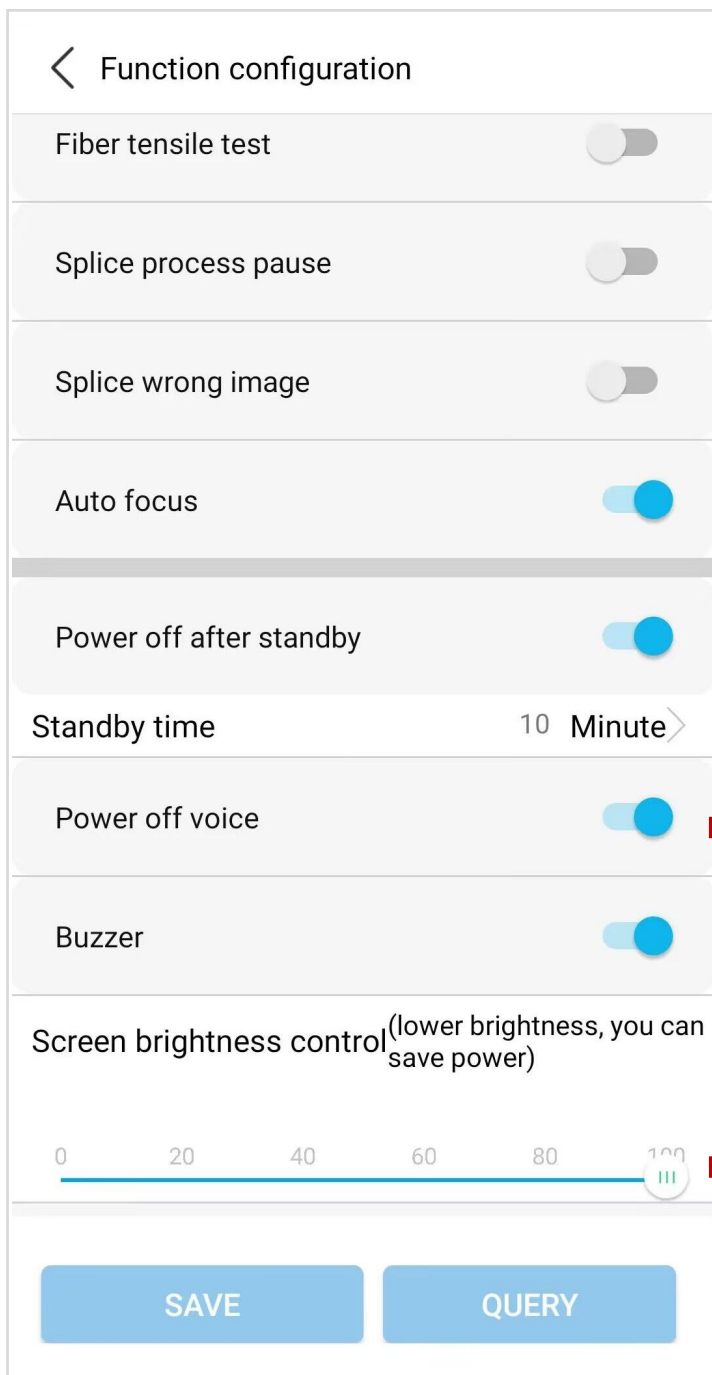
Function configuration

Fiber tensile test

Splice process pause

Splice wrong image

Auto focus

Power off after standby

Standby time 10 Minute

Power off voice

Buzzer

Screen brightness control(lower brightness, you can save power)

0 20 40 60 80 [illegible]

SAVE

QUERY